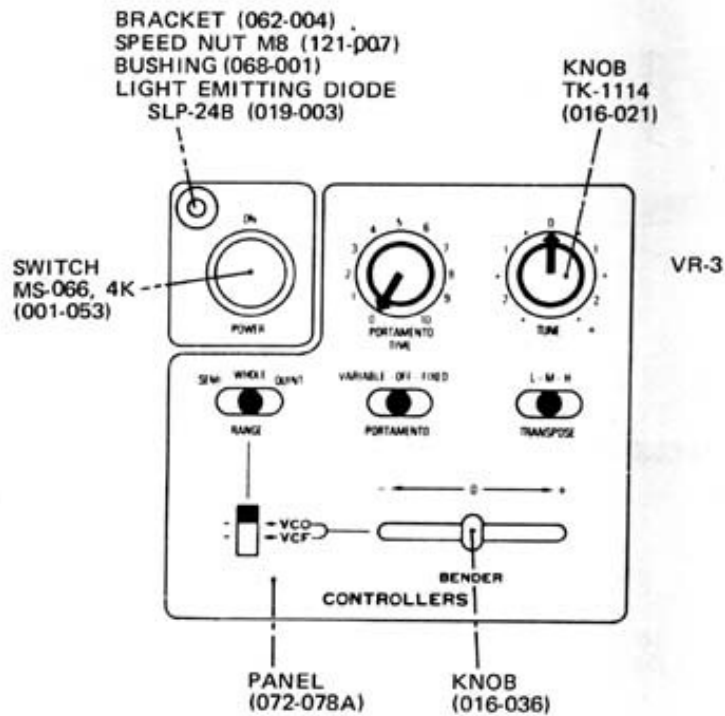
BRACKET (062-004)
SPEED NUT M8 (121-007)
BUSHING (068-001)
LIGHT EMITTING DIODE
SLP-24B (019-003)

KNOB
TK-1114
(016-021)

SWITCH
MS-066, 4K
(001-053)

ON
POWER

0 1 2 3 4 5 6 7 8 9 10
PORTAMENTO
TIME

0 1 2 1 2 - +
TUNE

VR-3

SEMI WHOLE OCTAVE
RANGE

VARIABLE OFF FIXED
PORTAMENTO

L M H
TRANSPOSE

- 0 +

VCO
VCF

BENDER

CONTROLLERS

PANEL
(072-078A)

KNOB
(016-036)